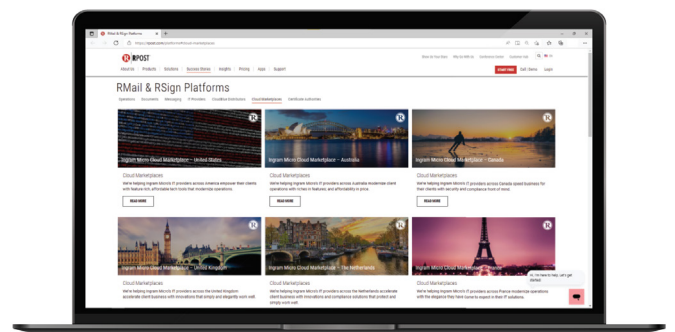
RMail & RSign Platforms

RPOST

Industry Products Solutions Success Stories Insights Pricing Apps Support

START FREE Call / Demo Login

Operations Documents Messaging IT Providers Cloud Distributors Cloud Marketplaces Certificate Authorities

Ingram Micro Cloud Marketplace – United States

Cloud Marketplaces

We're helping Ingram Micro® IT providers across America empower their clients with feature-rich, affordable tech tools that modernize operations.

READ MORE

Ingram Micro Cloud Marketplace – Australia

Cloud Marketplaces

We're helping Ingram Micro® IT providers across Australia modernize client operations with riches in features, and affordability in price.

READ MORE

Ingram Micro Cloud Marketplace – Canada

Cloud Marketplaces

We're helping Ingram Micro® IT providers across Canada speed business for their clients with security and compliance front of mind.

READ MORE

Ingram Micro Cloud Marketplace – United Kingdom

Cloud Marketplaces

We're helping Ingram Micro® IT providers across the United Kingdom accelerate client business with innovations that simply and elegantly work well.

Ingram Micro Cloud Marketplace – The Netherlands

Cloud Marketplaces

We're helping Ingram Micro® IT providers across the Netherlands accelerate client business with innovations and compliance solutions that protect and simply work well.

Ingram Micro Cloud Marketplace – France

Cloud Marketplaces

We're helping Ingram Micro® IT providers across France modernize operations with the elegance they have come to expect in their IT solutions.

Hi, I'm here to help. Let's get started.